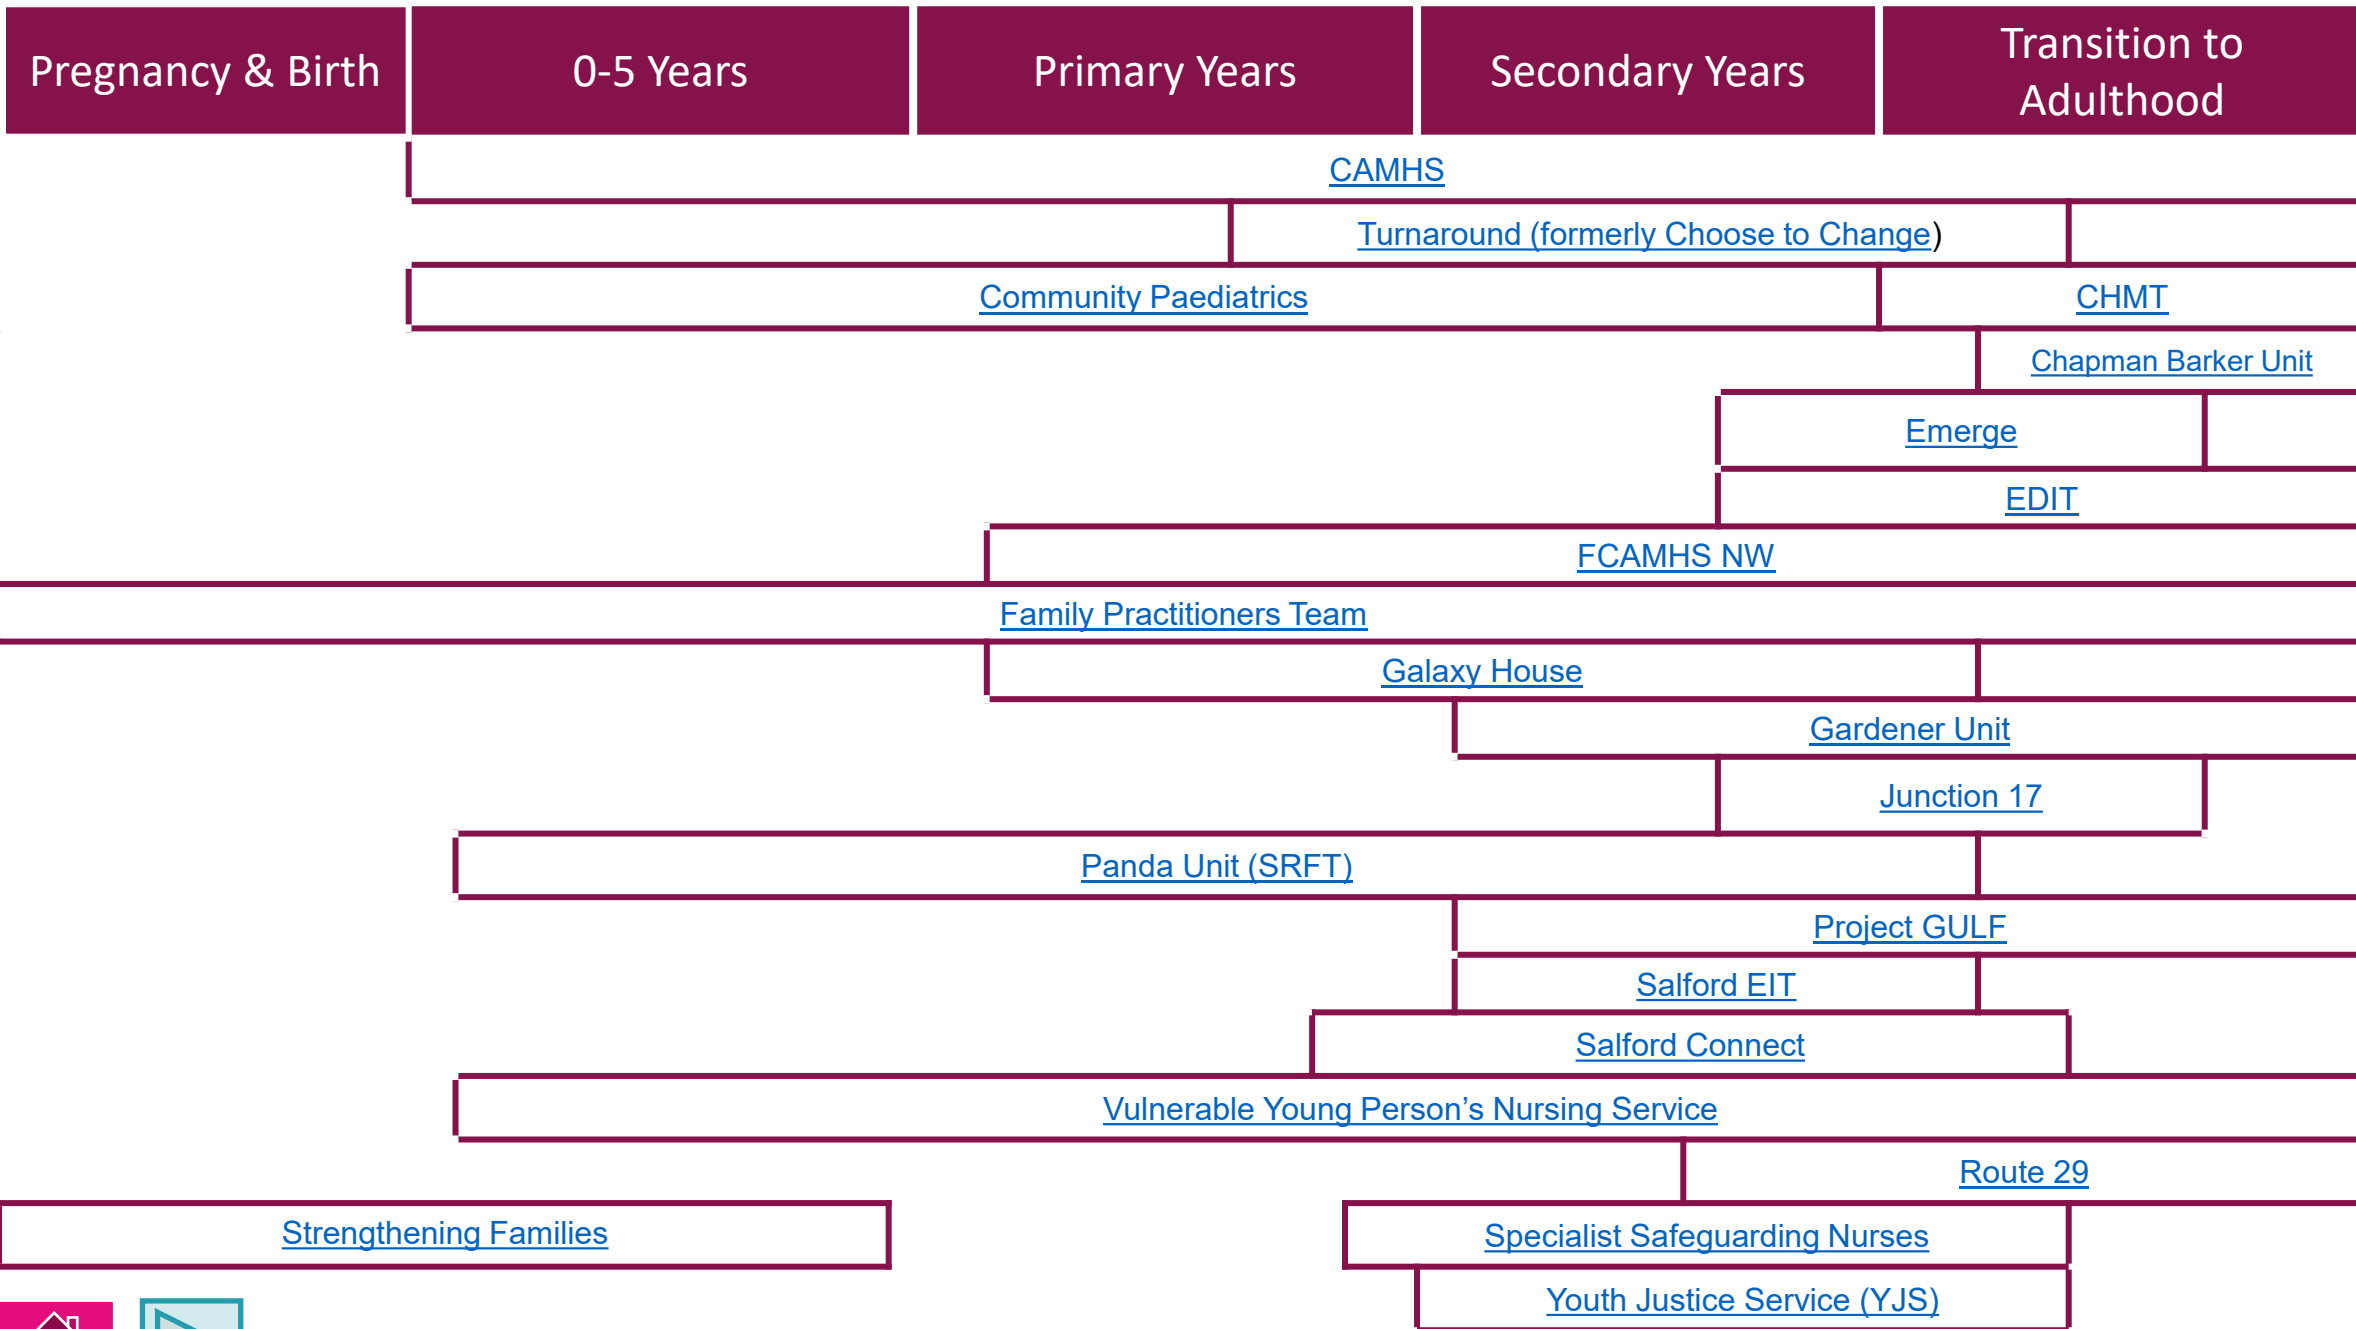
| Pregnancy & Birth | 0-5 Years | Primary Years | Secondary Years | Transition to Adulthood |
|---|---|---|---|---|

CAMHS

Turnaround (formerly Choose to Change)

Community Paediatrics

CHMT

Chapman Barker Unit

Emerge

EDIT

FCAMHS NW

Family Practitioners Team

Galaxy House

Gardener Unit

Junction 17

Panda Unit (SRFT)

Project GULF

Salford EIT

Salford Connect

Vulnerable Young Person's Nursing Service

Route 29

Strengthening Families

Specialist Safeguarding Nurses

Youth Justice Service (YJS)